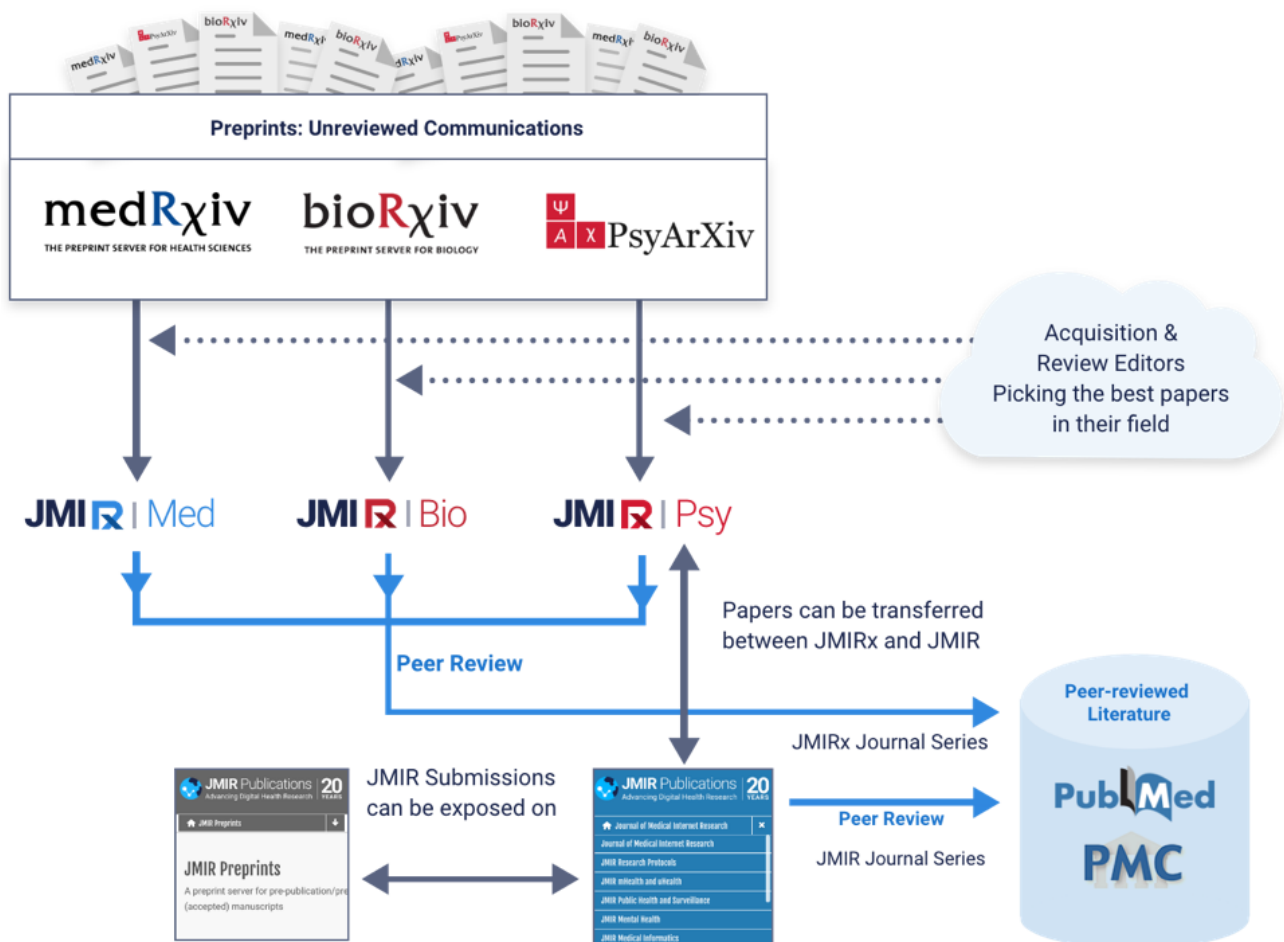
medRxiv bioRxiv PsyArXiv medRxiv bioRxiv bioRxiv bioRxiv medRxiv bioRxiv

Preprints: Unreviewed Communications

medRχiv
THE PREPRINT SERVER FOR HEALTH SCIENCES

bioRχiv
THE PREPRINT SERVER FOR BIOLOGY

Ψ
A X PsyArXiv

Acquisition & Review Editors Picking the best papers in their field

JMIRx | Med

JMIRx | Bio

JMIRx | Psy

Papers can be transferred between JMIRx and JMIR

Peer Review

Peer-reviewed Literature

JMIRx Journal Series

JMIR Publications 20 YEARS
Advancing Digital Health Research

JMIR Preprints

JMIR Preprints

A preprint server for pre-publication/pre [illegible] (accepted) manuscripts

JMIR Submissions can be exposed on

JMIR Publications 20 YEARS
Advancing Digital Health Research

Journal of Medical Internet Research
Journal of Medical Internet Research
JMIR Research Protocols
JMIR mHealth and uHealth
JMIR Public Health and Surveillance
JMIR Mental Health
JMIR Medical Informatics

Peer Review

JMIR Journal Series

PubMed

PMC